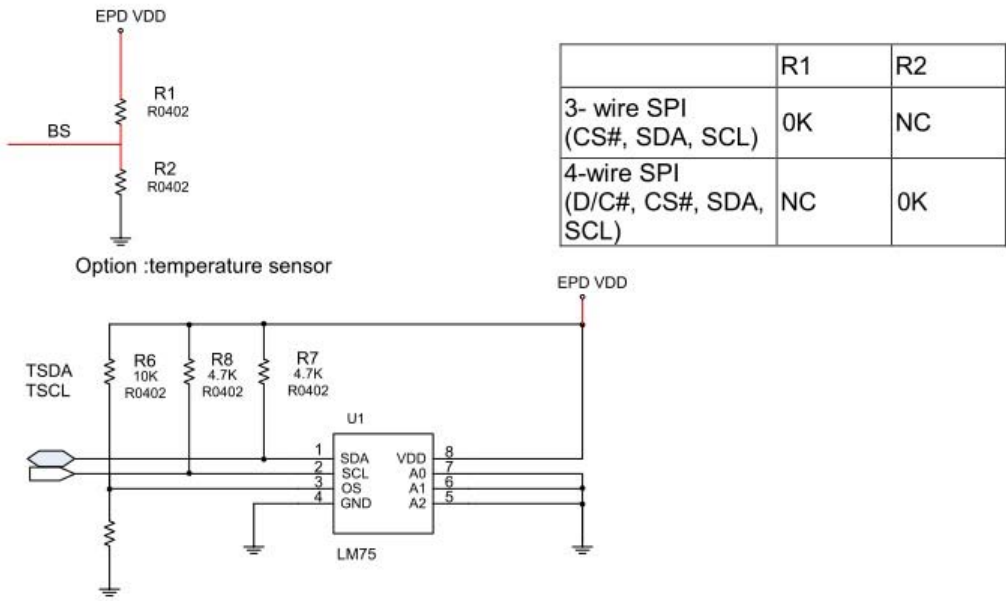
EPD VDD

R1
R0402

BS

R2
R0402

|  | R1 | R2 |
|---|---|---|
| 3- wire SPI (CS#, SDA, SCL) | 0K | NC |
| 4-wire SPI (D/C#, CS#, SDA, SCL) | NC | 0K |

Option :temperature sensor

EPD VDD

TSDA
TSCL

R6
10K
R0402

R8
4.7K
R0402

R7
4.7K
R0402

U1

1 SDA
2 SCL
3 OS
4 GND

VDD 8
A0 7
A1 6
A2 5

LM75